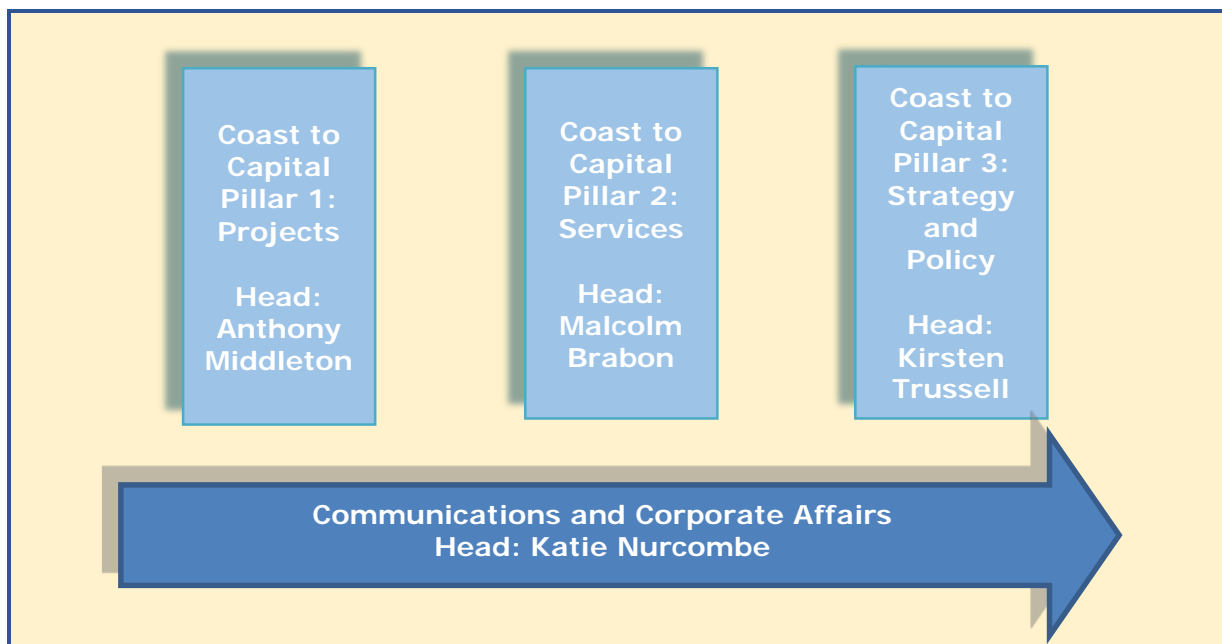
Coast to Capital Pillar 1: Projects

Head: Anthony Middleton

Coast to Capital Pillar 2: Services

Head: Malcolm Brabon

Coast to Capital Pillar 3: Strategy and Policy

Head: Kirsten Trussell

Communications and Corporate Affairs
Head: Katie Nurcombe